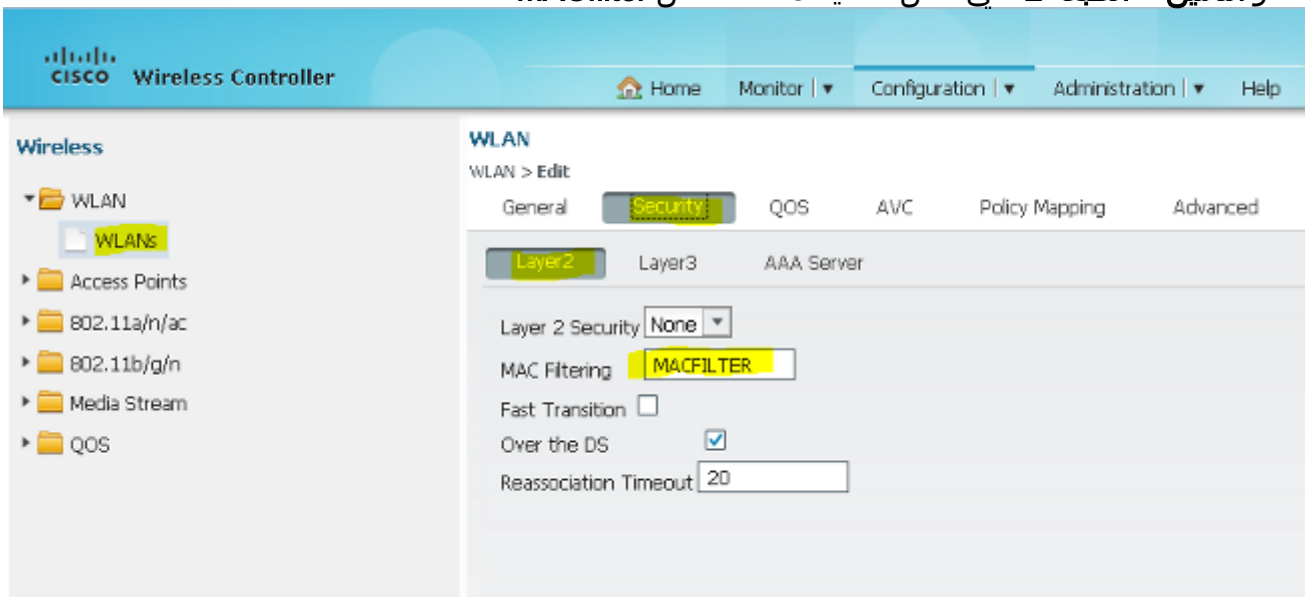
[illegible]

cisco Wireless Controller

Home Monitor | ▾ Configuration | ▾ Administration | ▾ Help

Wireless

WLAN
WLANs
Access Points
802.11a/n/ac
802.11b/g/n
Media Stream
QOS

WLAN
WLAN > Edit

General Security QOS AVC Policy Mapping Advanced

Layer2 Layer3 AAA Server

Layer 2 Security None
MAC Filtering MACFILTER
Fast Transition
Over the DS
Reassociation Timeout 20